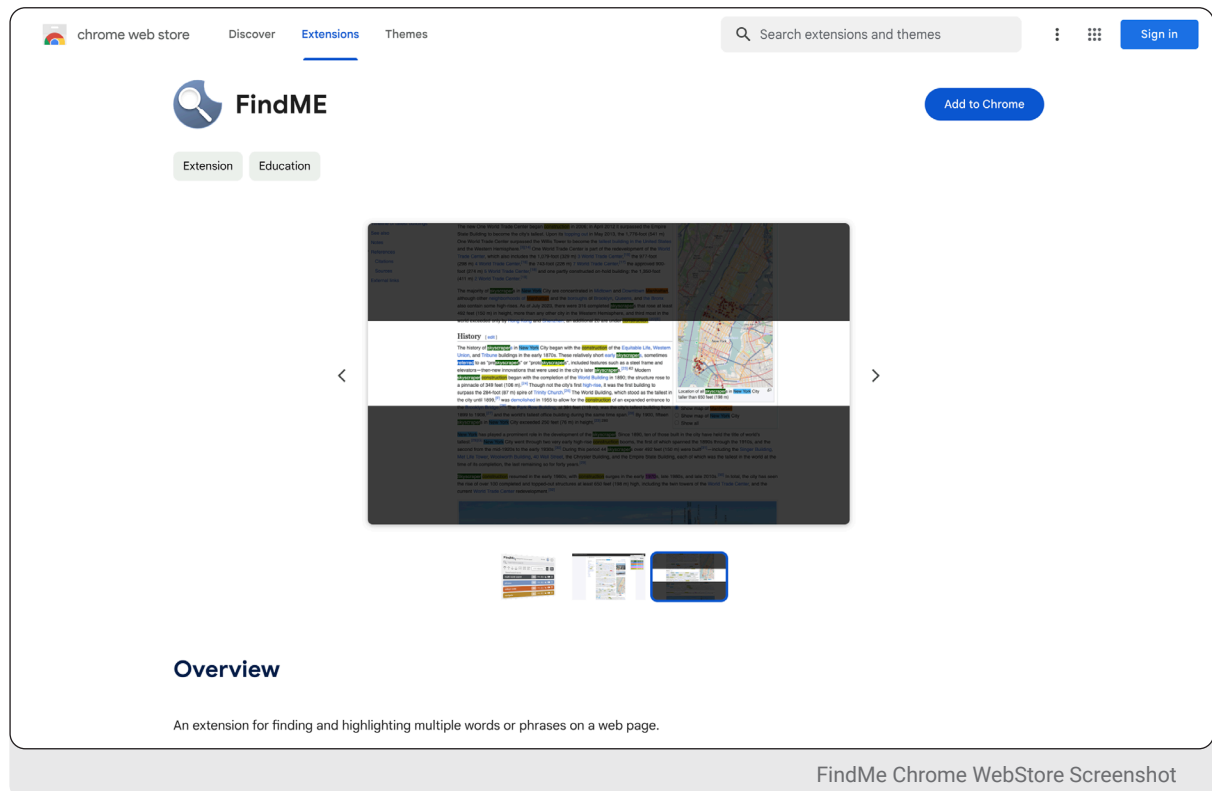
chrome web store Discover Extensions Themes

Search extensions and themes

Sign in

FindME

Add to Chrome

Extension Education

History [edit]

The history of skyscrapers in New York City began with the construction of the Equitable Life, Western Union, and Tribune buildings in the early 1870s. These relatively short early skyscrapers, sometimes referred to as "proto-skyscrapers" or "proto-skyscrapers", included features such as a steel frame and elevators—then-new innovations that were used in the city's later skyscrapers. Modern skyscraper construction began with the completion of the World Building in 1890; the structure rose to a pinnacle of 349 feet (106 m). Though not the city's first high-rise, it was the first building to surpass the 284-foot (87 m) spire of Trinity Church. The World Building, which stood as the tallest in the city until 1899, was demolished in 1955 to allow for the construction of an expanded entrance to

Location of all skyscrapers in New York City taller than 600 feet (180 m)

Overview

An extension for finding and highlighting multiple words or phrases on a web page.

FindMe Chrome WebStore Screenshot